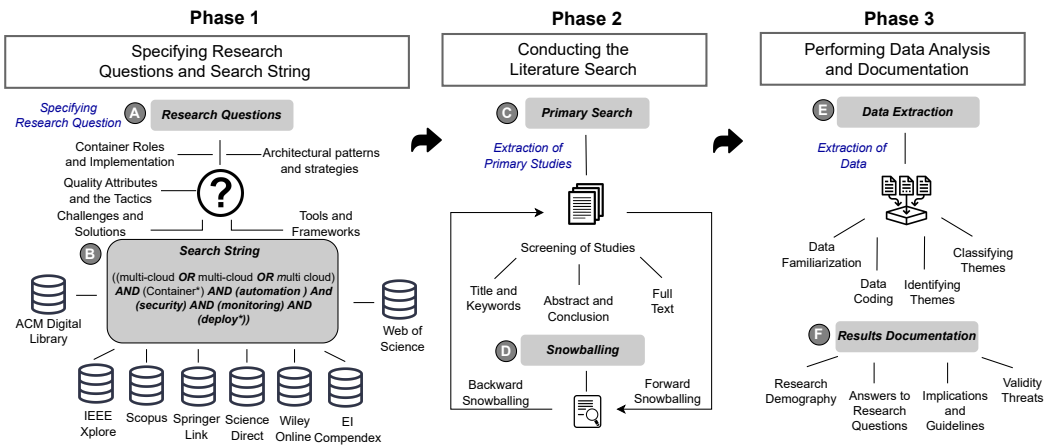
Phase 1

Specifying Research Questions and Search String

Specifying Research Question

A Research Questions

Container Roles and Implementation

Architectural patterns and strategies

Quality Attributes and the Tactics

Challenges and Solutions

Tools and Frameworks

B Search String

((multi-cloud OR multi-cloud OR multi cloud) AND (Container*) AND (automation ) And (security) AND (monitoring) AND (deploy*))

ACM Digital Library

Web of Science

IEEE Xplore

Scopus

Springer Link

Science Direct

Wiley Online

EI Compendex

Phase 2

Conducting the Literature Search

C Primary Search

Extraction of Primary Studies

Screening of Studies

Title and Keywords

Abstract and Conclusion

Full Text

D Snowballing

Backward Snowballing

Forward Snowballing

Phase 3

Performing Data Analysis and Documentation

E Data Extraction

Extraction of Data

Data Familiarization

Data Coding

Identifying Themes

Classifying Themes

F Results Documentation

Research Demography

Answers to Research Questions

Implications and Guidelines

Validity Threats